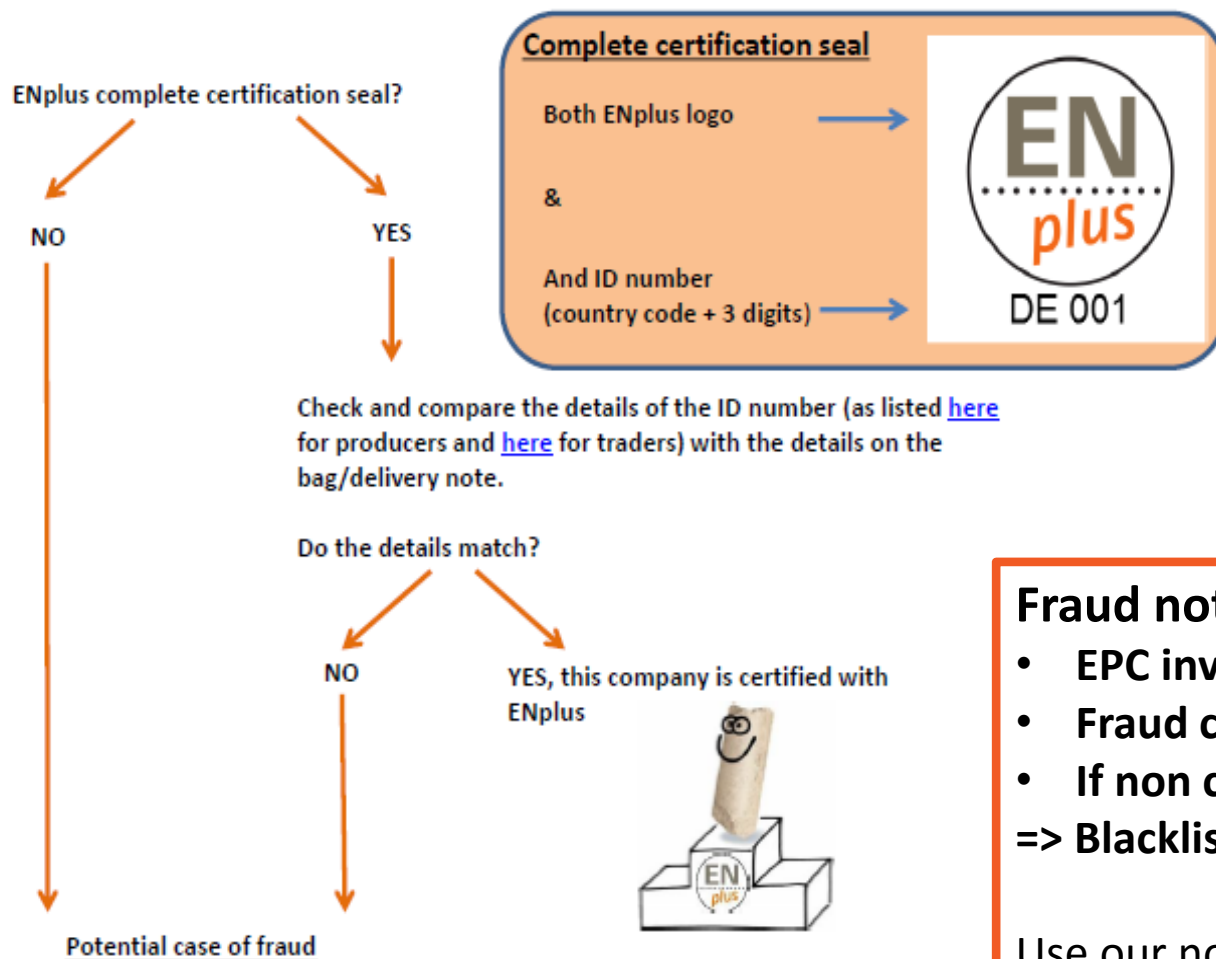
ENplus complete certification seal?

NO

YES

Complete certification seal

Both ENplus logo

&

And ID number (country code + 3 digits)

EN plus

DE 001

Check and compare the details of the ID number (as listed here for producers and here for traders) with the details on the bag/delivery note.

Do the details match?

NO

YES, this company is certified with ENplus

EN plus

Potential case of fraud

Fraud not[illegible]
• EPC inv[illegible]
• Fraud c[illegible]
• If non c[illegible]
=> Blacklis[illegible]

Use our no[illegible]